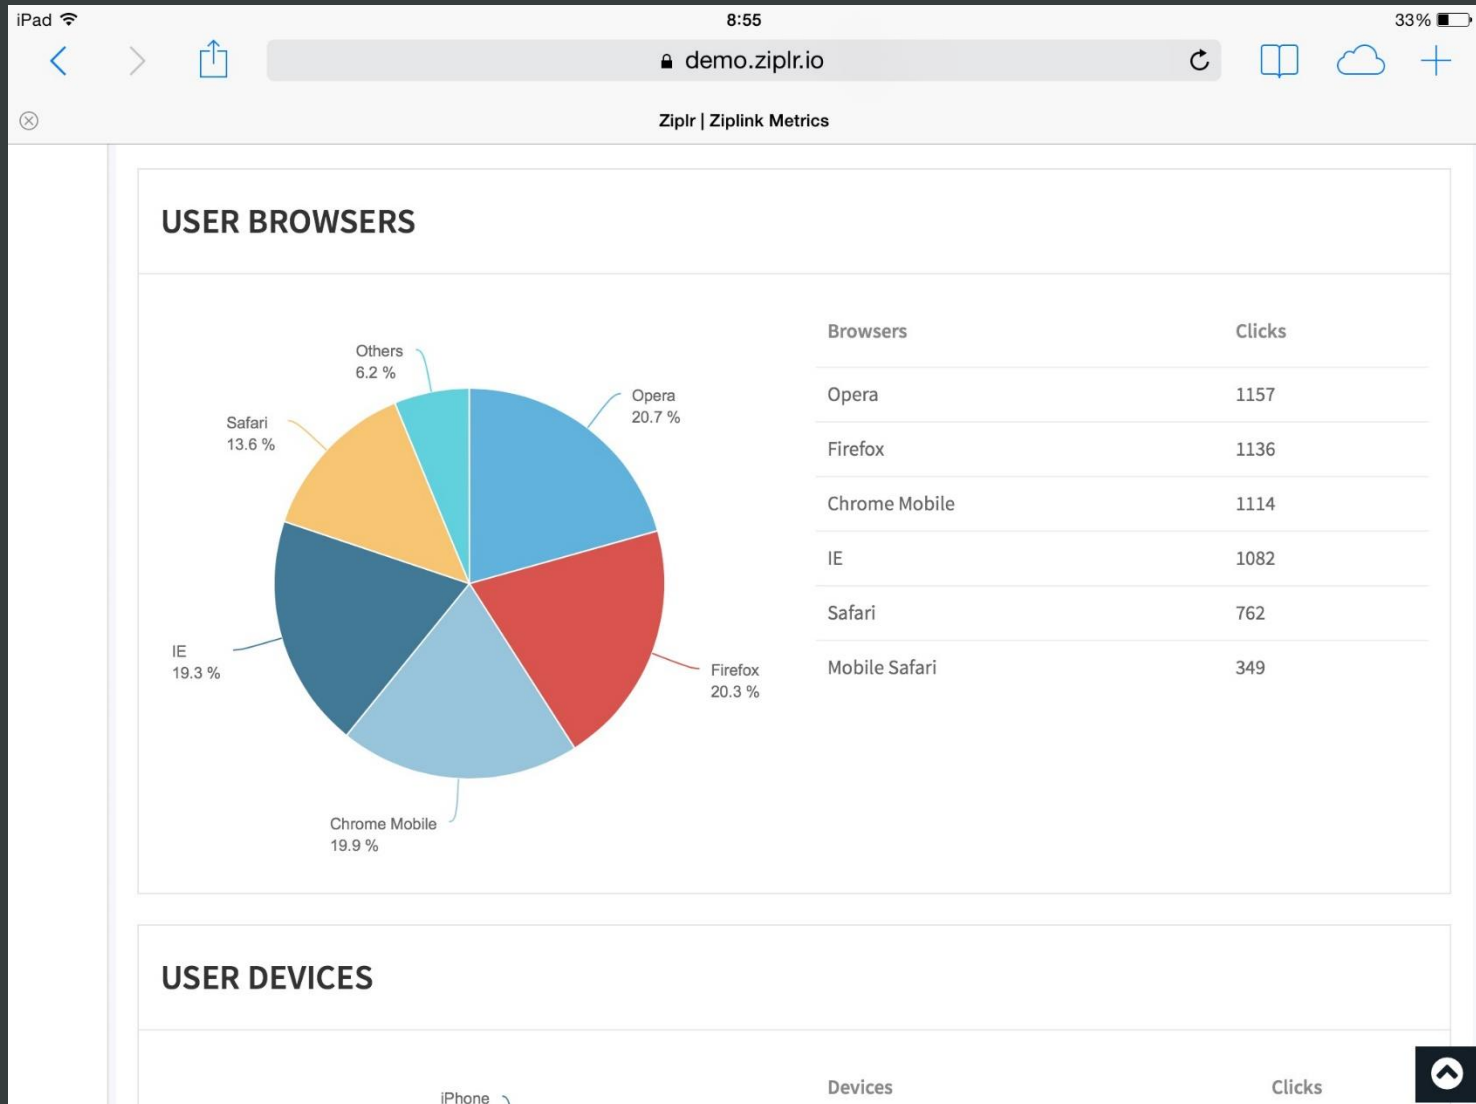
iPad 8:55 33%

demo.ziplr.io

Ziplr | Ziplink Metrics

USER BROWSERS

Others
6.2 %

Opera
20.7 %

Safari
13.6 %

IE
19.3 %

Firefox
20.3 %

Chrome Mobile
19.9 %

| Browsers | Clicks |
|---|---|
| Opera | 1157 |
| Firefox | 1136 |
| Chrome Mobile | 1114 |
| IE | 1082 |
| Safari | 762 |
| Mobile Safari | 349 |

USER DEVICES

iPhone

Devices Clicks